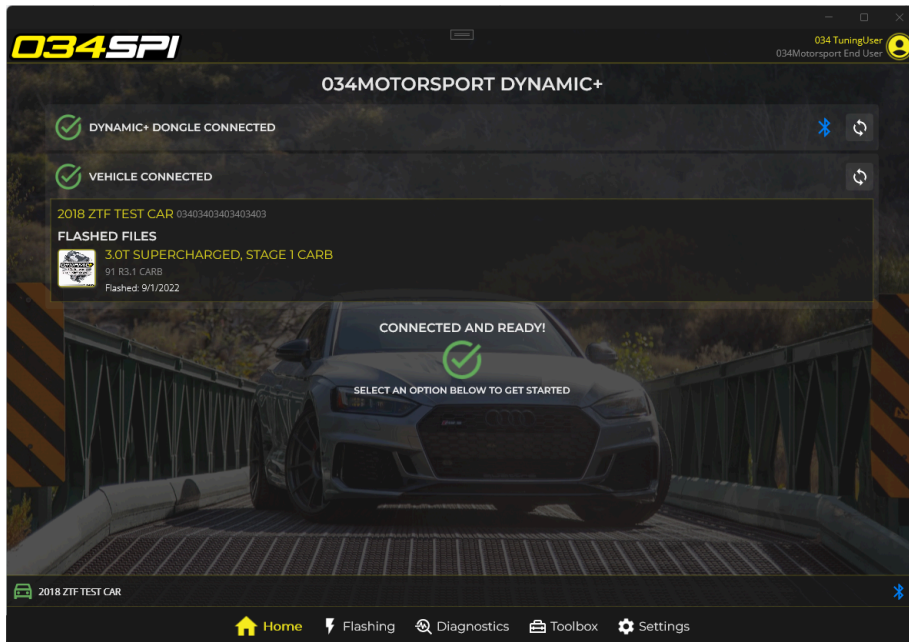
034SPI

034 TuningUser
034Motorsport End User

034MOTORSPORT DYNAMIC+

DYNAMIC+ DONGLE CONNECTED

VEHICLE CONNECTED

2018 ZTF TEST CAR 034034034034034034

FLASHED FILES

3.0T SUPERCHARGED, STAGE 1 CARB
91 R3.1 CARB
Flashed: 9/1/2022

CONNECTED AND READY!

SELECT AN OPTION BELOW TO GET STARTED

2018 ZTF TEST CAR

Home Flashing Diagnostics Toolbox Settings